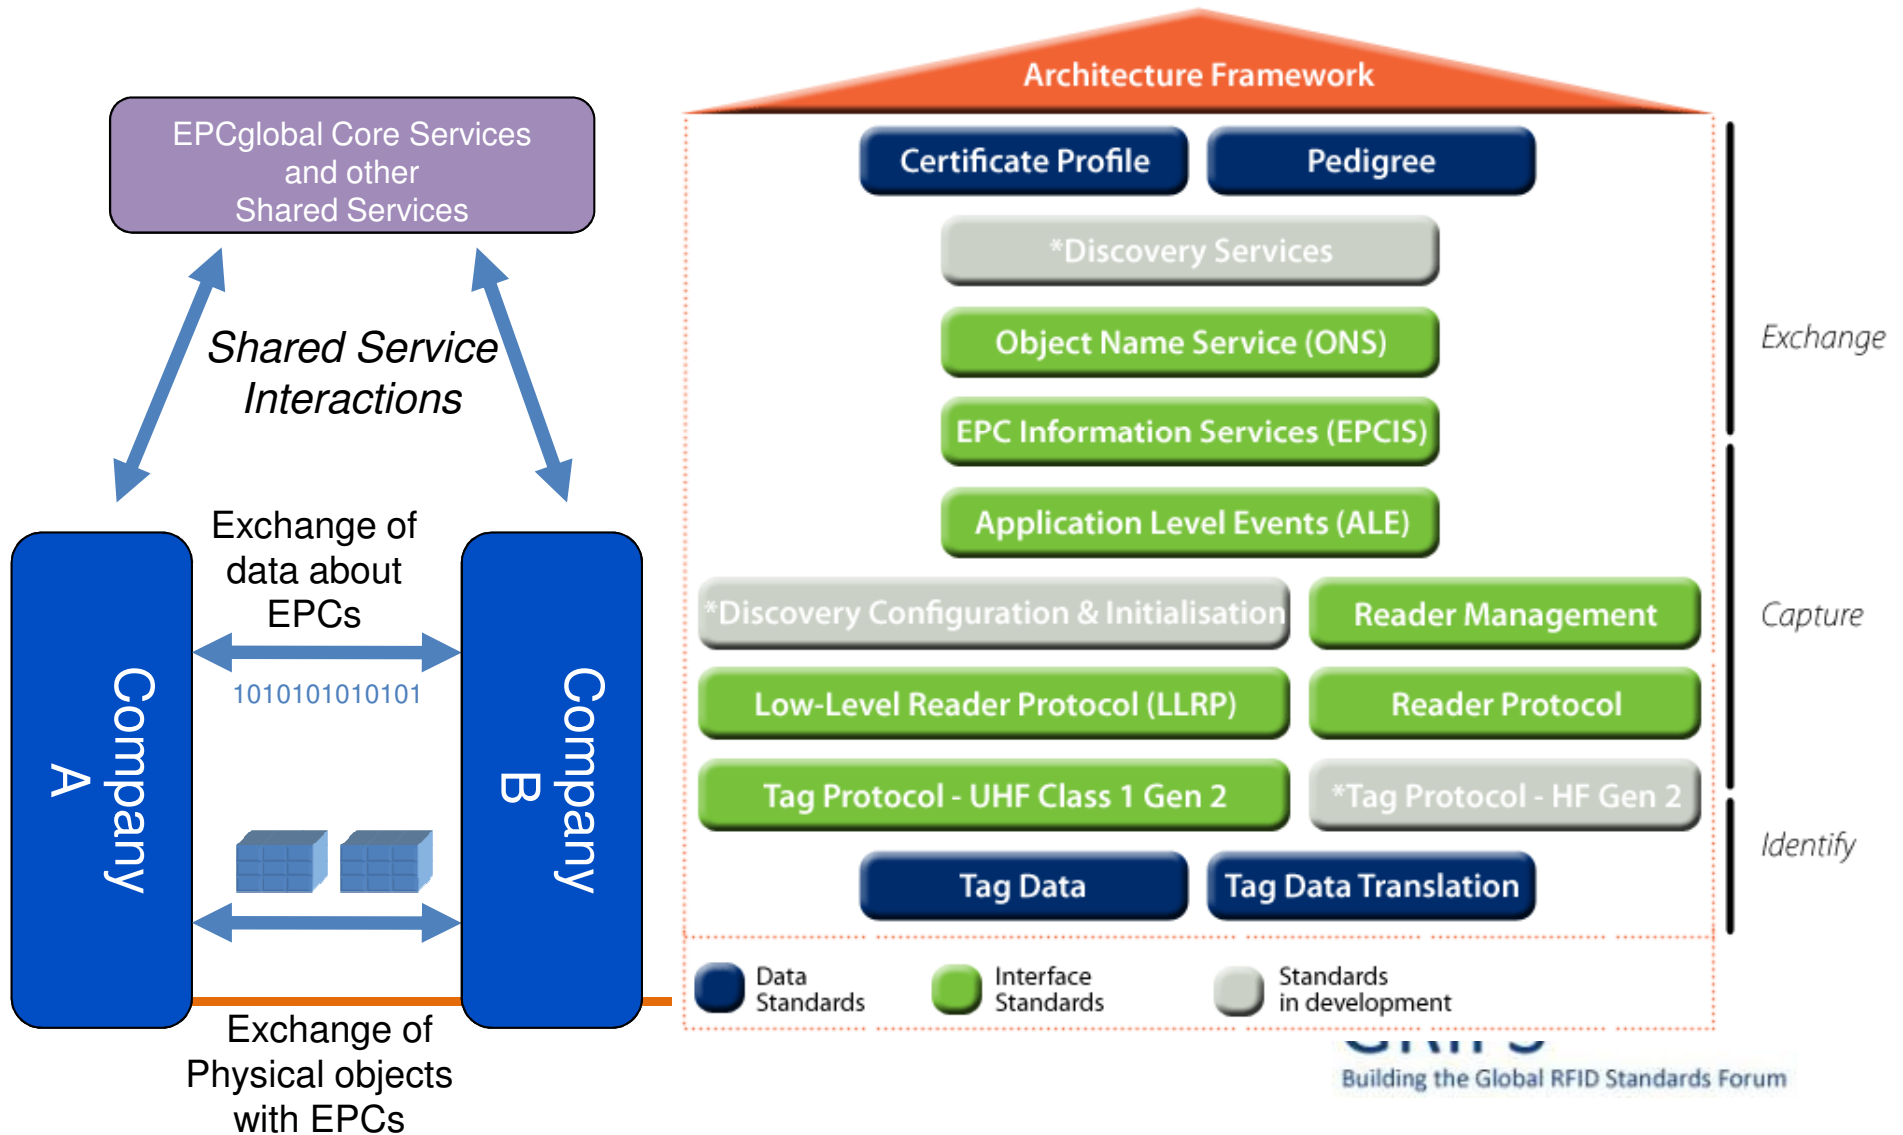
EPCglobal Core Services and other Shared Services

Shared Service Interactions

Exchange of data about EPCs

1010101010101

Company A

Company B

Exchange of Physical objects with EPCs

Architecture Framework

Certificate Profile

Pedigree

*Discovery Services

Object Name Service (ONS)

EPC Information Services (EPCIS)

Application Level Events (ALE)

*Discovery Configuration & Initialisation

Reader Management

Low-Level Reader Protocol (LLRP)

Reader Protocol

Tag Protocol - UHF Class 1 Gen 2

*Tag Protocol - HF Gen 2

Tag Data

Tag Data Translation

Exchange

Capture

Identify

Data Standards

Interface Standards

Standards in development

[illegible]

Building the Global RFID Standards Forum